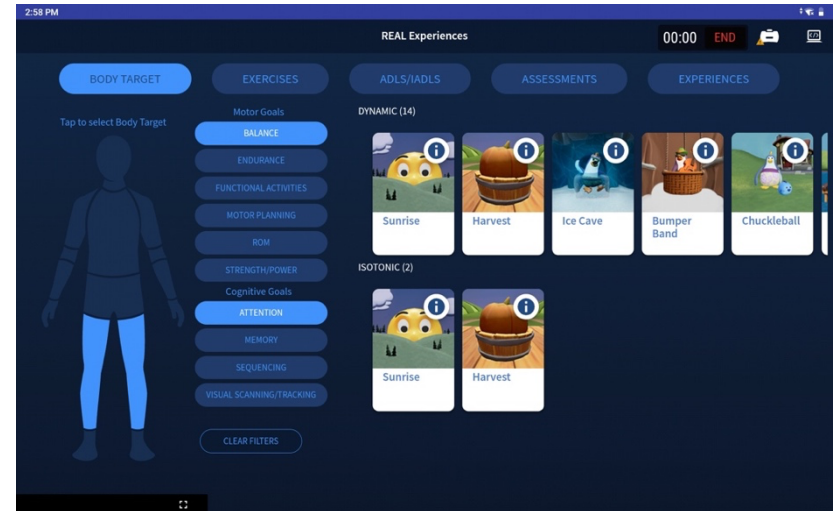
2:58 PM

REAL Experiences

00:00 END

BODY TARGET
EXERCISES
ADLS/IADLS
ASSESSMENTS
EXPERIENCES

Tap to select Body Target

Motor Goals
BALANCE
ENDURANCE
FUNCTIONAL ACTIVITIES
MOTOR PLANNING
ROM
STRENGTH/POWER
Cognitive Goals
ATTENTION
MEMORY
SEQUENCING
VISUAL SCANNING/TRACKING

CLEAR FILTERS

DYNAMIC (14)

Sunrise
Harvest
Ice Cave
Bumper Band
Chuckleball

ISOTONIC (2)

Sunrise
Harvest